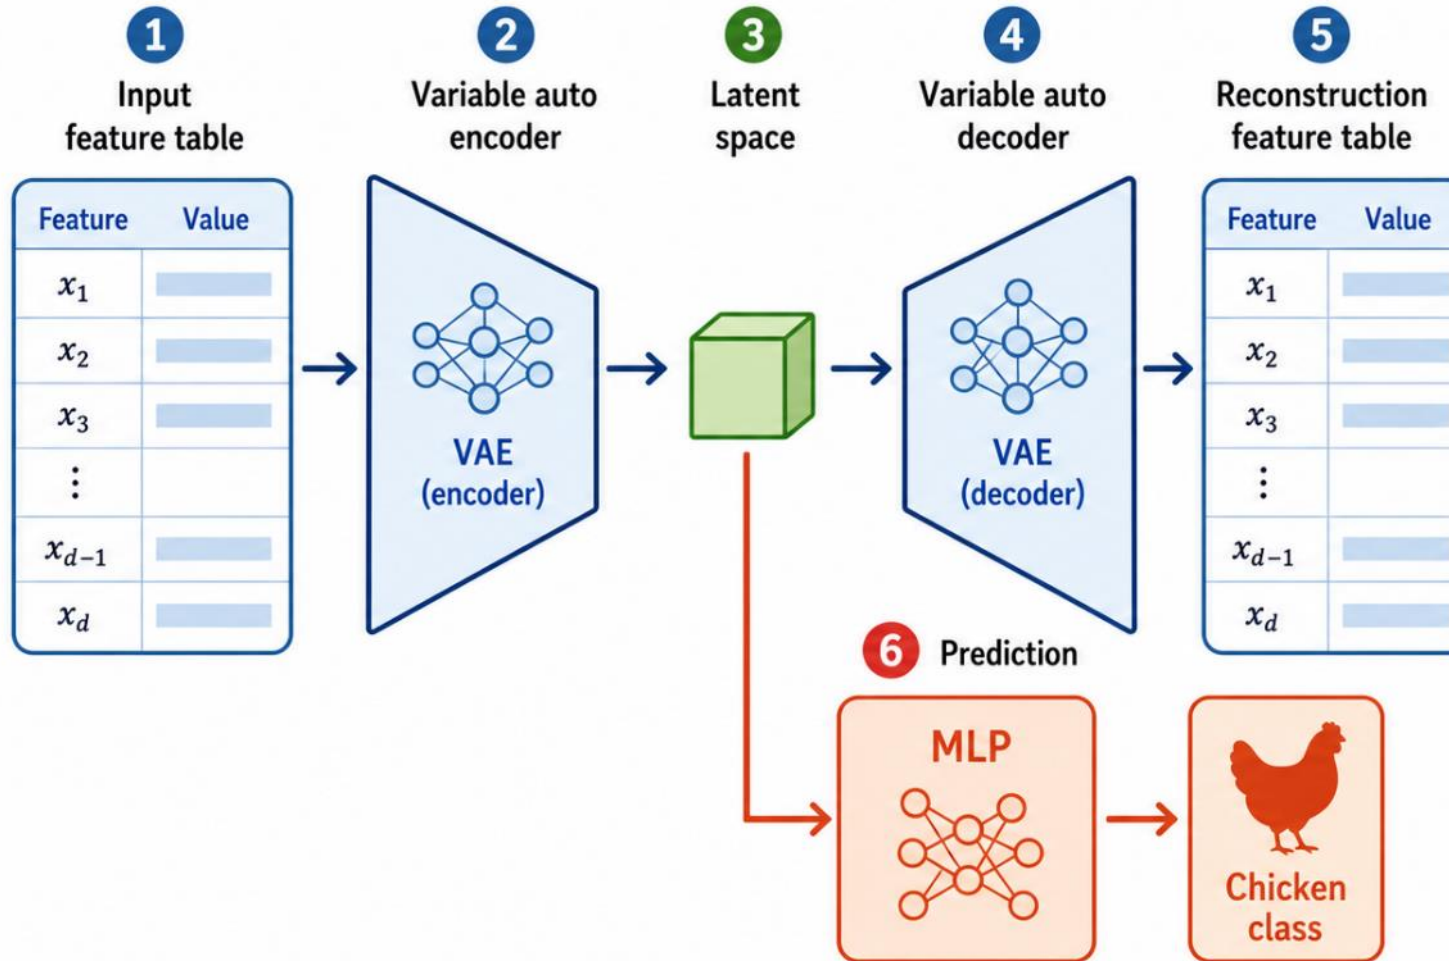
1
Input feature table

| Feature | Value |
|---|---|
| $x_1$ | |
| $x_2$ | |
| $x_3$ | |
| $\vdots$ | |
| $x_{d-1}$ | |
| $x_d$ | |

2
Variable auto encoder
VAE
(encoder)

3
Latent space

4
Variable auto decoder
VAE
(decoder)

5
Reconstruction feature table

| Feature | Value |
|---|---|
| $x_1$ | |
| $x_2$ | |
| $x_3$ | |
| $\vdots$ | |
| $x_{d-1}$ | |
| $x_d$ | |

6 Prediction
MLP
Chicken class